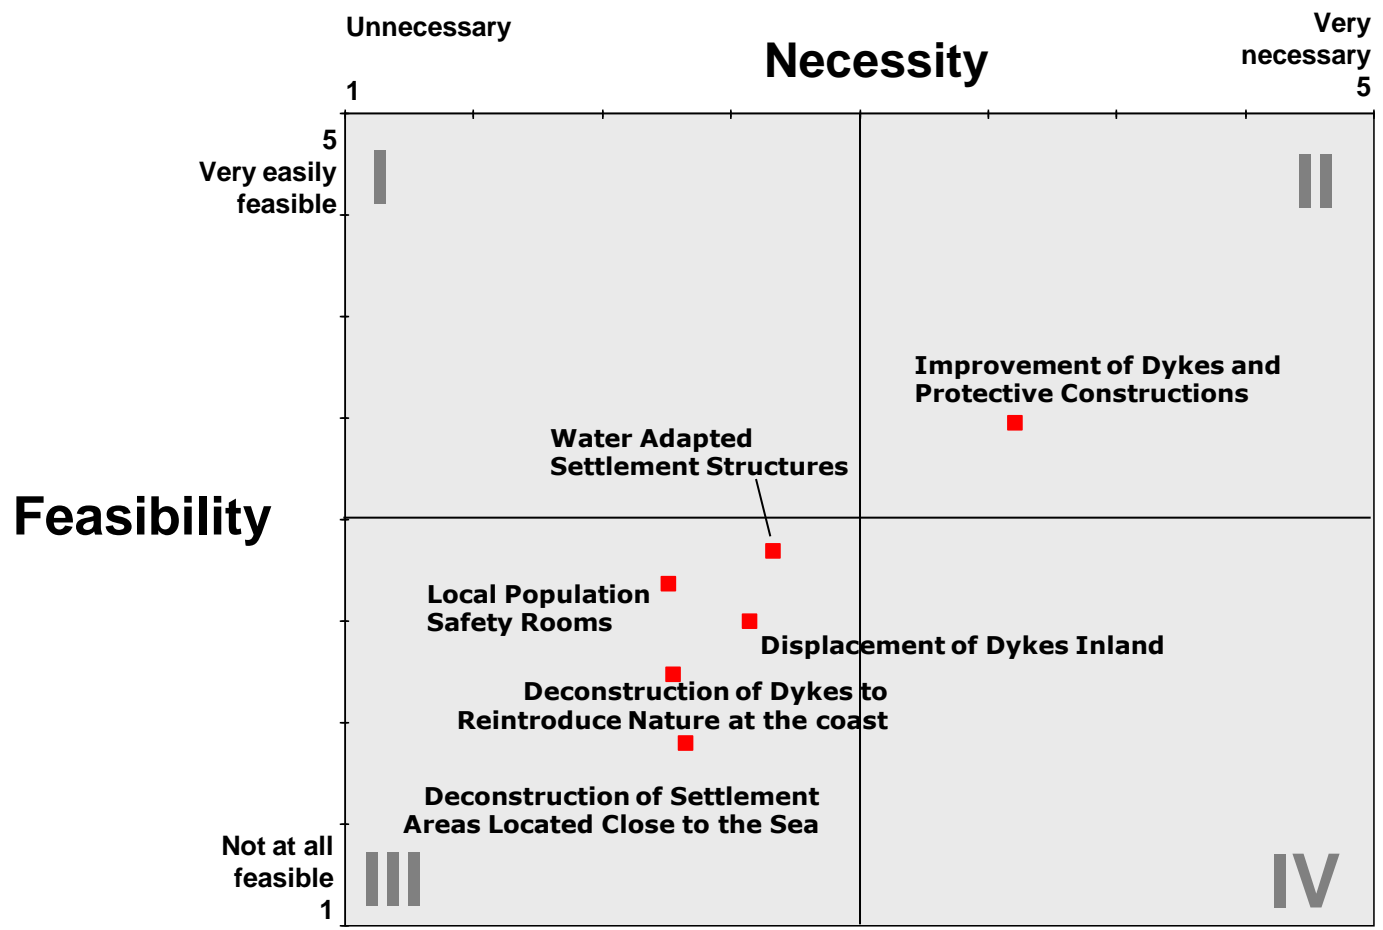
Unnecessary

Necessity

Very necessary

1

5

5

Very easily feasible

I

II

Improvement of Dykes and Protective Constructions

Water Adapted Settlement Structures

Feasibility

Local Population Safety Rooms

Displacement of Dykes Inland

Deconstruction of Dykes to Reintroduce Nature at the coast

Deconstruction of Settlement Areas Located Close to the Sea

Not at all feasible

1

III

IV